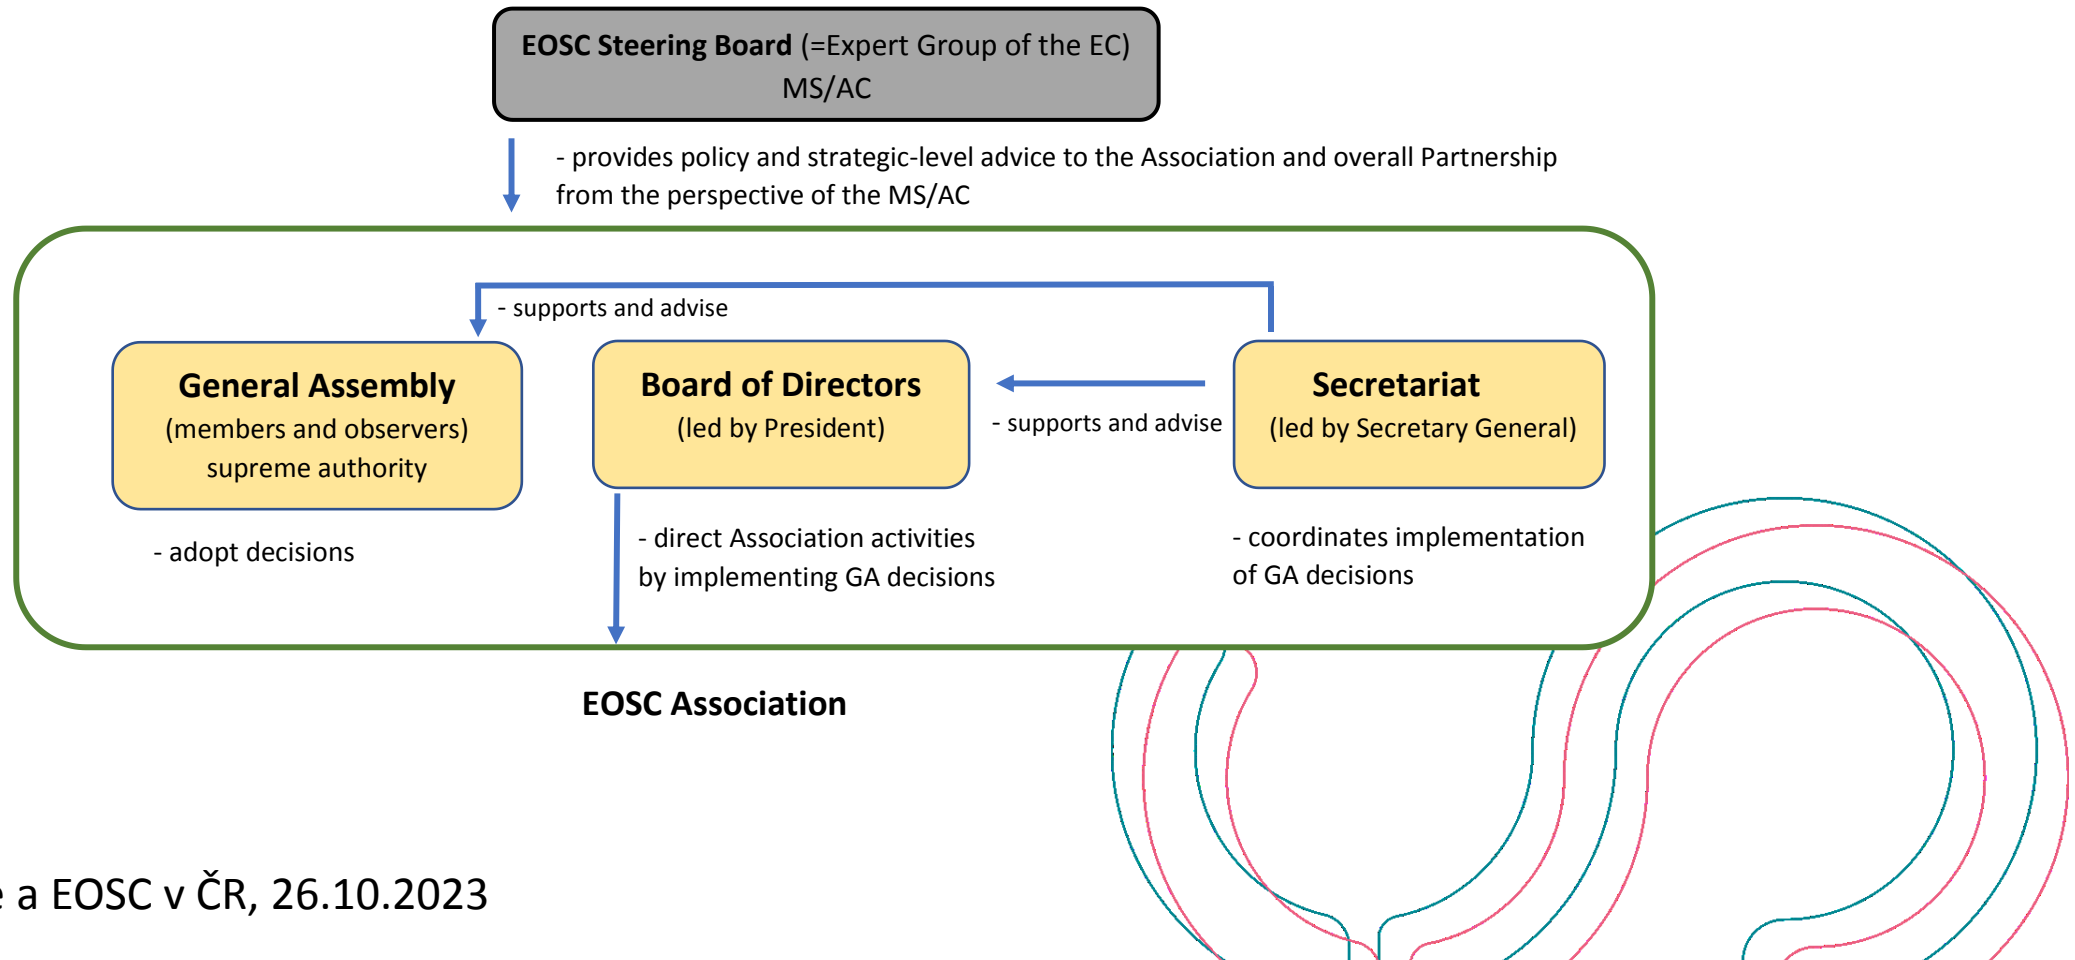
EOSC Steering Board (=Expert Group of the EC)
MS/AC

- provides policy and strategic-level advice to the Association and overall Partnership from the perspective of the MS/AC

- supports and advise

General Assembly
(members and observers)
supreme authority

Board of Directors
(led by President)

- supports and advise

Secretariat
(led by Secretary General)

- adopt decisions

- direct Association activities by implementing GA decisions

- coordinates implementation of GA decisions

EOSC Association

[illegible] a EOSC v ČR, 26.10.2023